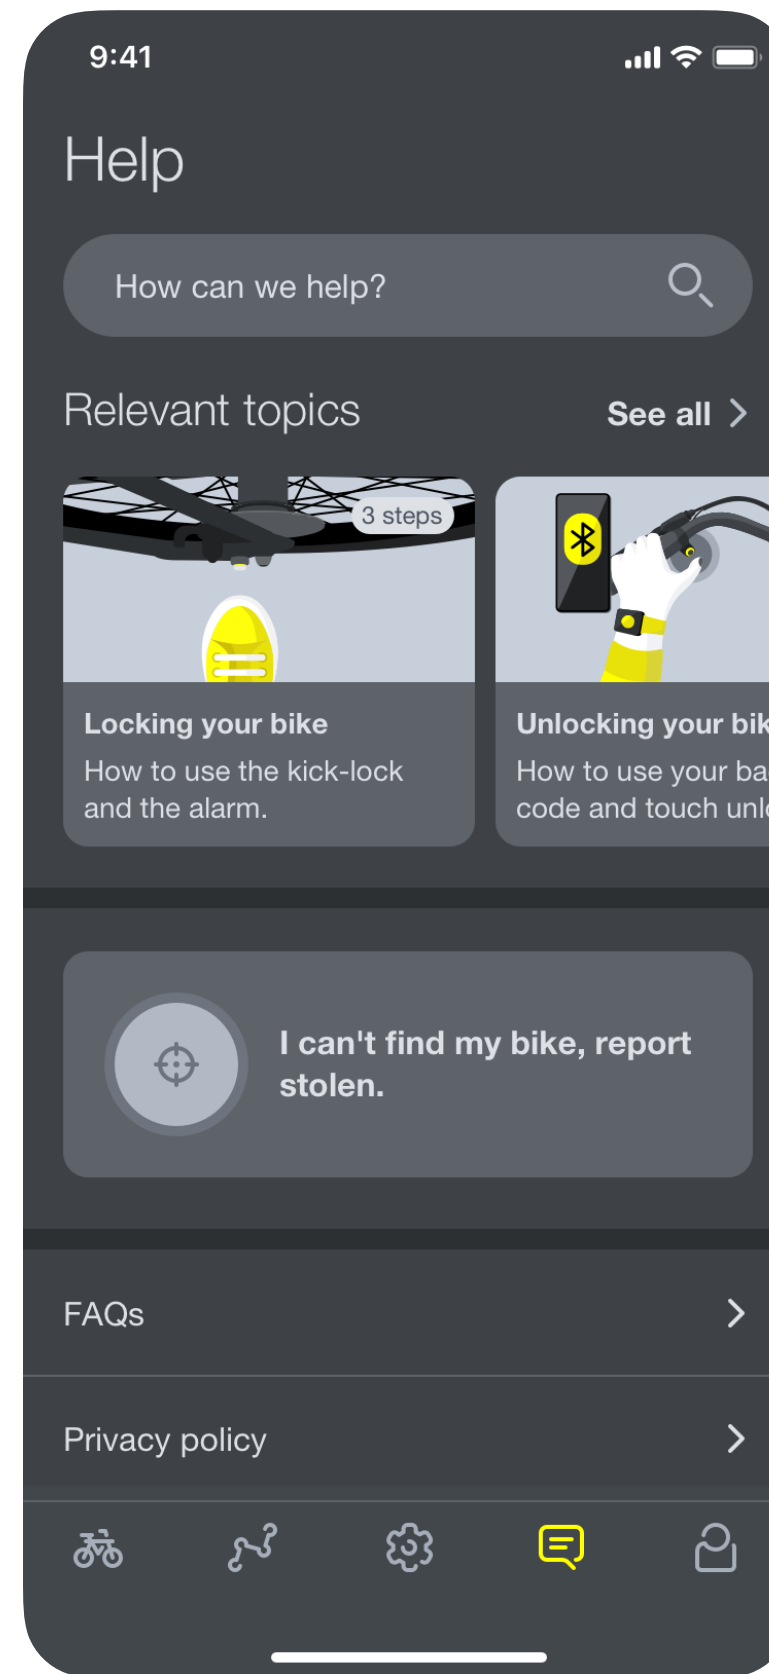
9:41

Help

How can we help?

Relevant topics

See all

3 steps

Locking your bike

How to use the kick-lock and the alarm.

Unlocking your bik

How to use your ba code and touch unl

I can't find my bike, report stolen.

FAQs

Privacy policy